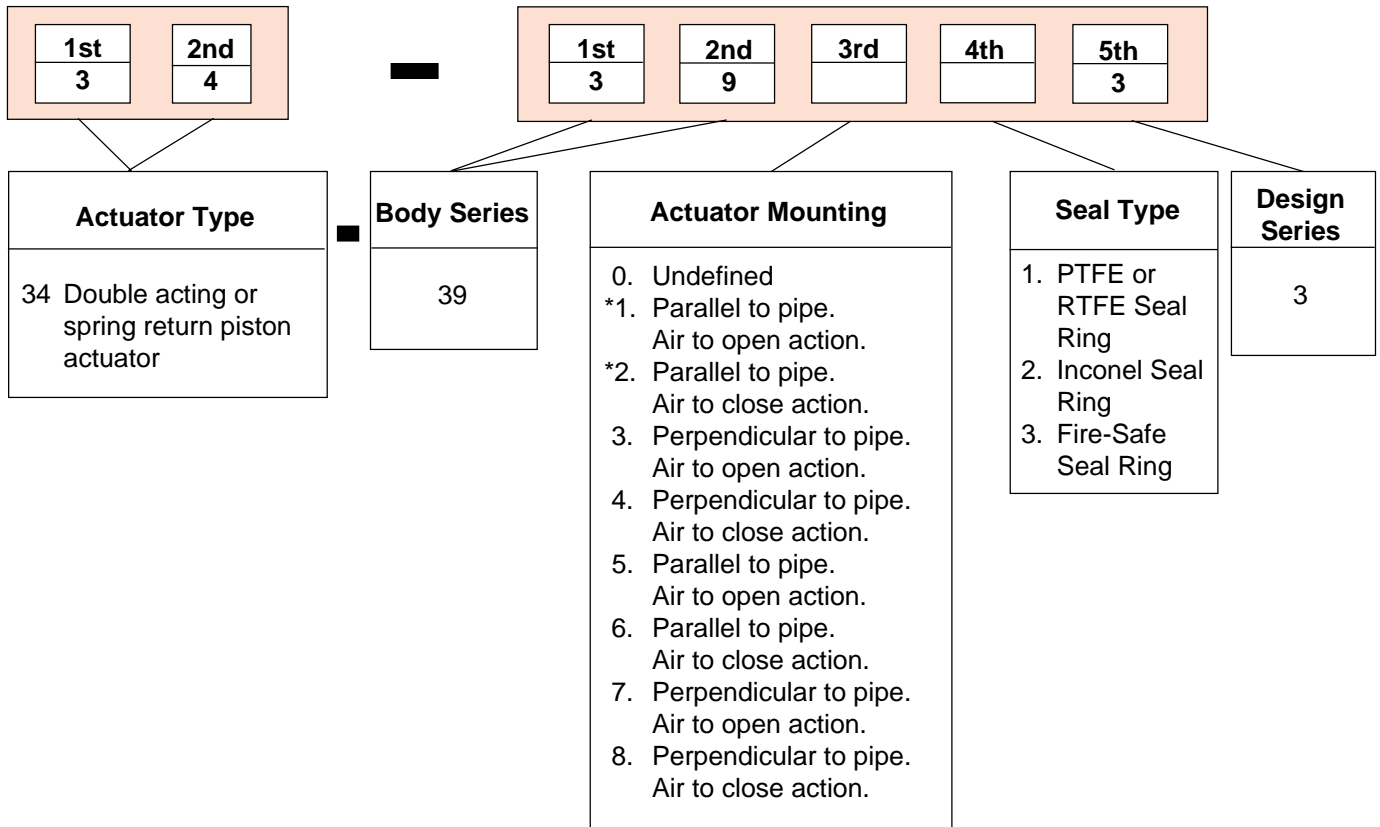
| 1st | 2nd |
|---|---|
| 3 | 4 |

–

| 1st | 2nd | 3rd | 4th | 5th |
|---|---|---|---|---|
| 3 | 9 | | | 3 |

**Actuator Type**

34 Double acting or spring return piston actuator

–

**Body Series**

39

**Actuator Mounting**

0. Undefined
*1. Parallel to pipe. Air to open action.
*2. Parallel to pipe. Air to close action.
3. Perpendicular to pipe. Air to open action.
4. Perpendicular to pipe. Air to close action.
5. Parallel to pipe. Air to open action.
6. Parallel to pipe. Air to close action.
7. Perpendicular to pipe. Air to open action.
8. Perpendicular to pipe. Air to close action.

**Seal Type**

1. PTFE or RTFE Seal Ring
2. Inconel Seal Ring
3. Fire-Safe Seal Ring

**Design Series**

3